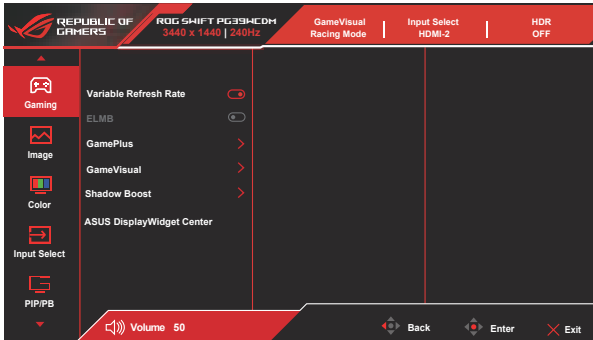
REPUBLIC OF GAMERS

ROG SWIFT PG39WCDM
3440 x 1440 | 240Hz

GameVisual
Racing Mode

Input Select
HDMI-2

HDR
OFF

Gaming
Image
Color
Input Select
PIP/PB

Variable Refresh Rate
ELMB
GamePlus
GameVisual
Shadow Boost
ASUS DisplayWidget Center

Volume 50

Back
Enter
Exit